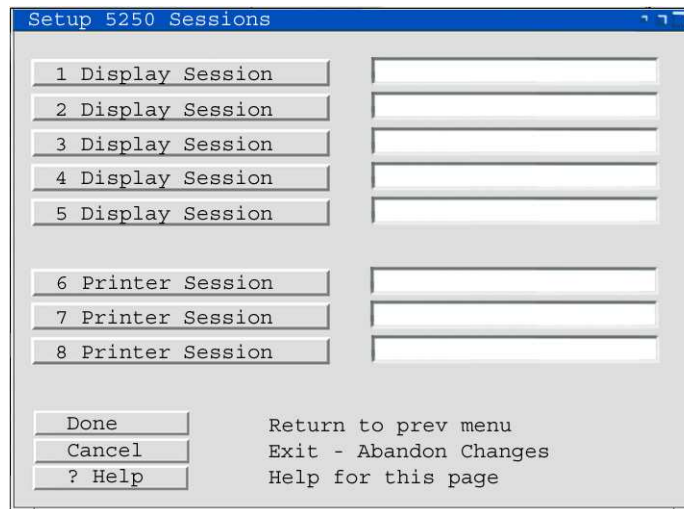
Setup 5250 Sessions

1 Display Session
2 Display Session
3 Display Session
4 Display Session
5 Display Session

6 Printer Session
7 Printer Session
8 Printer Session

Done Return to prev menu
Cancel Exit - Abandon Changes
? Help Help for this page